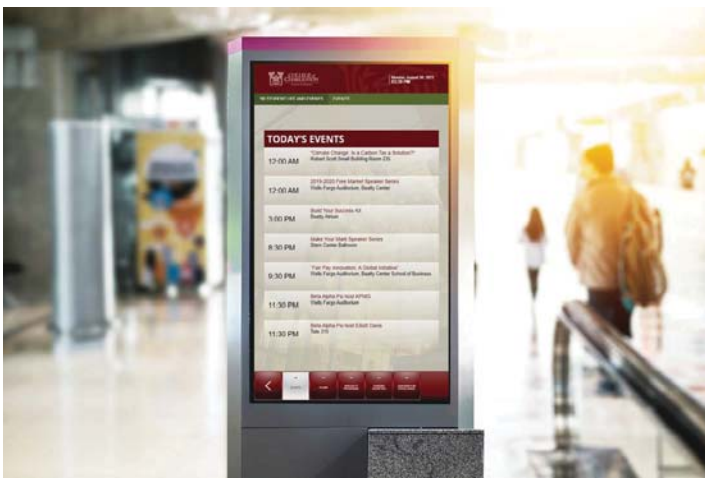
TODAY'S EVENTS

12:00 AM "Climate Change: Is a Carbon Tax a Solution?" Robert Scott Small Building Room 235

12:00 AM 2019-2020 Free Market Speaker Series Wells Fargo Auditorium, Beatty Center

3:00 PM Build Your Success Kit Beatty Atrium

8:30 PM Make Your Mark Speaker Series Stern Center Ballroom

9:30 PM "Fair Pay, Innovation, A Global Initiative" Wells Fargo Auditorium, Beatty Center School of Business

11:30 PM Beta Alpha Psi host KPMG Wells Fargo Auditorium

11:30 PM Beta Alpha Psi host Elliott Davis Tate 215